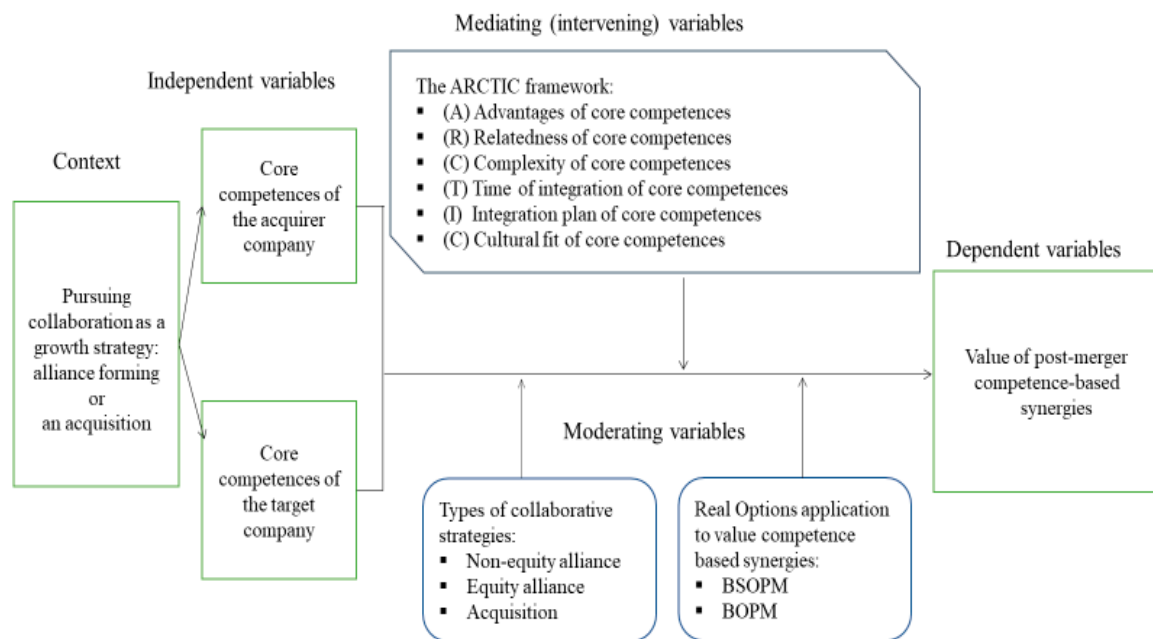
Mediating (intervening) variables

Independent variables

The ARCTIC framework:
- (A) Advantages of core competences
- (R) Relatedness of core competences
- (C) Complexity of core competences
- (T) Time of integration of core competences
- (I) Integration plan of core competences
- (C) Cultural fit of core competences

Context

Core competences of the acquirer company

Pursuing collaboration as a growth strategy: alliance forming or an acquisition

Dependent variables

Value of post-merger competence-based synergies

Moderating variables

Core competences of the target company

Types of collaborative strategies:
- Non-equity alliance
- Equity alliance
- Acquisition

Real Options application to value competence based synergies:
- BSOPM
- BOPM